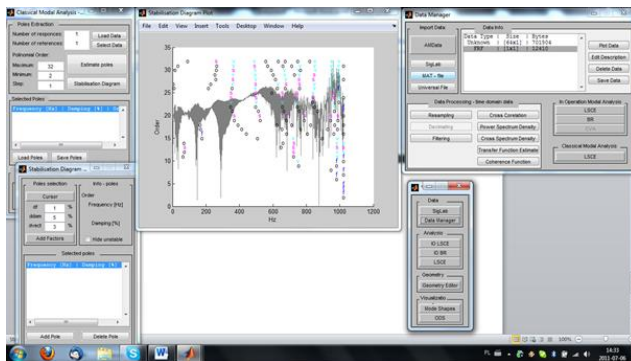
Classical Modal Analysis

Poles Extraction
Number of responces: 1 Load Data
Number of references: 1 Select Data
Polinomial Order
Maximum: 32 Estimate poles
Minimum: 2
Step: 1 Stabilisation Diagram

Selected Poles:
Frequency [Hz] | Damping [%] | C

Load Poles Save Poles

Stabilization Diagram

Poles selection
Cursor
df 1 %
ddam 5 %
dvect 3 %
Add Factors

Info - poles
Order
Frequency [Hz]
Damping [%]
Hide unstable

Selected poles
Frequency [Hz] | Damping [%] |

Add Pole Delete Pole

Stabilization Diagram Plot
File Edit View Insert Tools Desktop Window Help

Order
35 30 25 20 15 10 5 0
0 200 400 600 800 1000 1200
Hz

Data Manager
Import Data
AMData
SigLab
MAT - file
Universal File

Data Info
Data Type | Size | Bytes
Unknown | [64x1] | 701504
FRF | [1x1] | 12450

Plot Data
Edit Description
Delete Data
Save Data

Data Processing - time domain data
Resampling
Decimating
Filtering
Cross Correlation
Power Spectrum Density
Cross Spectrum Density
Transfer Function Estimate
Coherence Function

In Operation Modal Analysis
LSCE
IIR
ERA

Classical Modal Analysis
LSCE

Data
SigLab
Data Manager
Analysis
ID LSCE
ID IIR
LSCE
Geometry
Geometry Editor
Visualizator
Mode Shapes
ODS

100%
14:33
2012-07-06